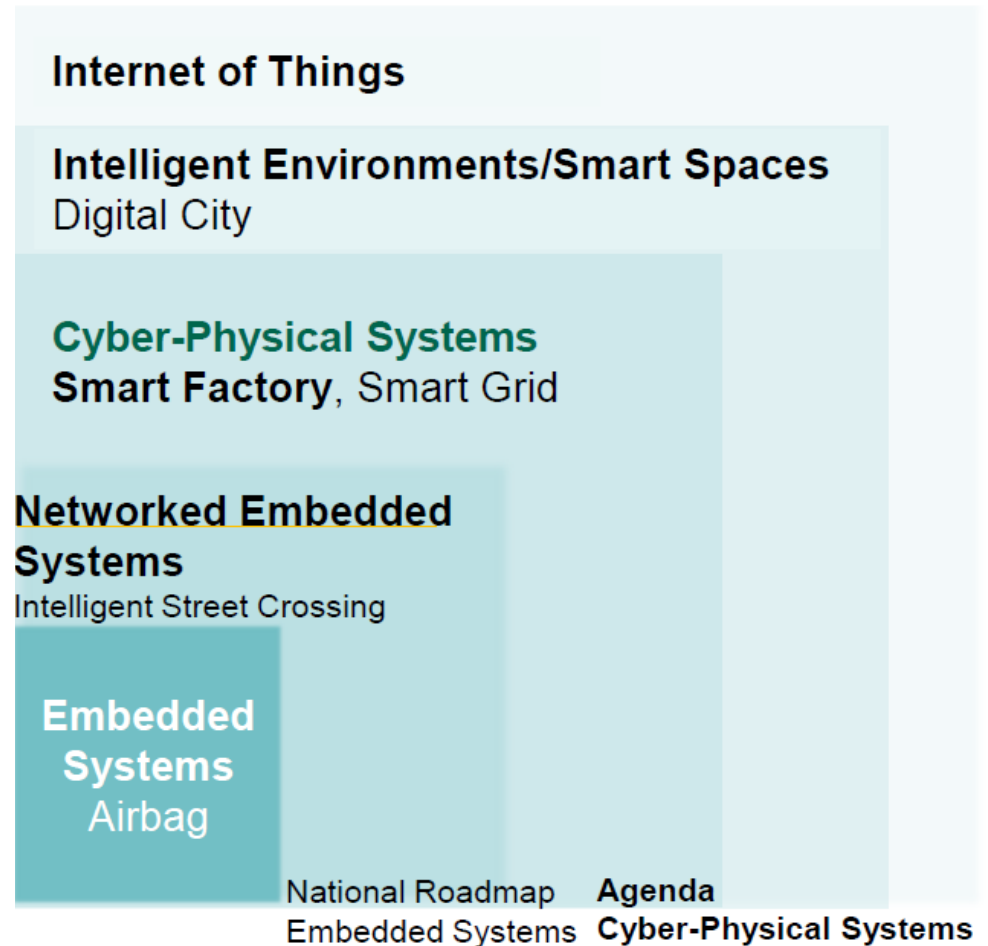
Internet of Things

Intelligent Environments/Smart Spaces
Digital City

Cyber-Physical Systems
Smart Factory, Smart Grid

Networked Embedded Systems
Intelligent Street Crossing

Embedded Systems
Airbag

National Roadmap Embedded Systems

Agenda Cyber-Physical Systems